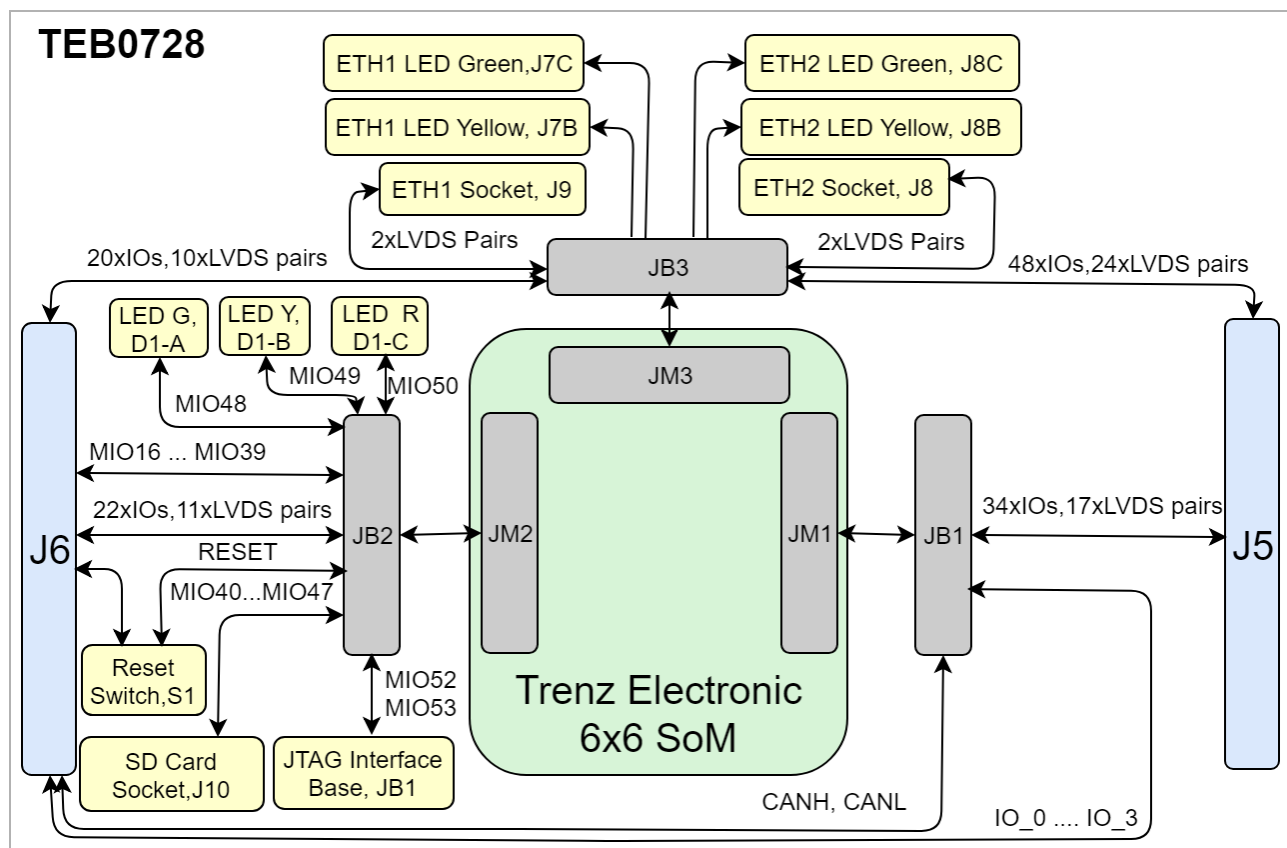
TEB0728

ETH1 LED Green,J7C

ETH1 LED Yellow, J7B

ETH1 Socket, J9

ETH2 LED Green, J8C

ETH2 LED Yellow, J8B

ETH2 Socket, J8

2xLVDS Pairs

2xLVDS Pairs

20xIOs,10xLVDS pairs

JB3

48xIOs,24xLVDS pairs

LED G, D1-A

LED Y, D1-B

LED R D1-C

MIO49

MIO50

MIO48

JM3

MIO16 ... MIO39

22xIOs,11xLVDS pairs

RESET

MIO40...MIO47

J6

JB2

JM2

JM1

JB1

34xIOs,17xLVDS pairs

J5

Reset Switch,S1

MIO52
MIO53

Trenz Electronic
6x6 SoM

SD Card Socket,J10

JTAG Interface Base, JB1

CANH, CANL

IO_0 .... IO_3